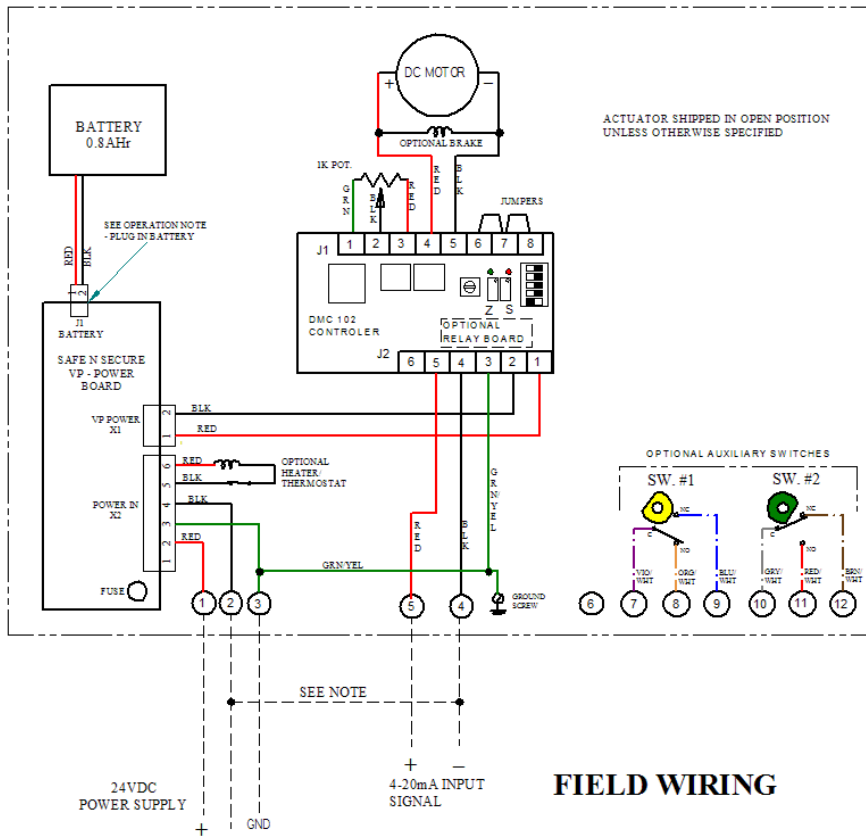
DC MOTOR
+
−
OPTIONAL BRAKE
ACTUATOR SHIPPED IN OPEN POSITION UNLESS OTHERWISE SPECIFIED
BATTERY
0.8AHr
1K POT.
GRN
BLK
RED
RED
BLK
JUMPERS
SEE OPERATION NOTE - PLUG IN BATTERY
RED
BLK
J1
1 2 3 4 5 6 7 8
Z S
DMC 102
CONTROLER
OPTIONAL
RELAY BOARD
J2
6 5 4 3 2 1
2
1
J1
BATTERY
SAFE N SECURE
VP - POWER
BOARD
VP POWER
X1
2
1
BLK
RED
RED
BLK
OPTIONAL
HEATER/
THERMOSTAT
POWER IN
X2
6
5
4
3
2
1
BLK
RED
GRN/YEL
RED
BLK
GRN/YEL
OPTIONAL AUXILIARY SWITCHES
SW. #1
SW. #2
NC
C
NO
NC
C
NO
VIO/WHT
ORG/WHT
BLU/WHT
GRY/WHT
RED/WHT
BRN/WHT
FUSE
1 2 3
5 4
GROUND SCREW
6 7 8 9 10 11 12
SEE NOTE
+ −
4-20mA INPUT
SIGNAL
24VDC
POWER SUPPLY
+
GND
FIELD WIRING